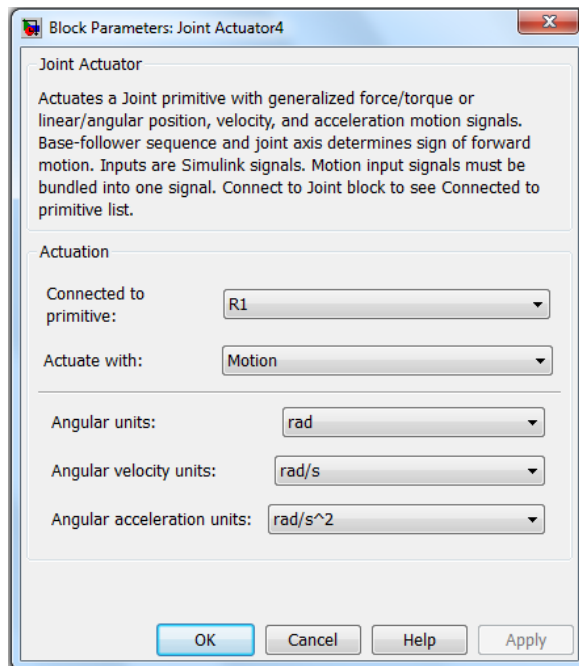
Block Parameters: Joint Actuator4

Joint Actuator

Actuates a Joint primitive with generalized force/torque or linear/angular position, velocity, and acceleration motion signals. Base-follower sequence and joint axis determines sign of forward motion. Inputs are Simulink signals. Motion input signals must be bundled into one signal. Connect to Joint block to see Connected to primitive list.

Actuation

Connected to primitive: R1

Actuate with: Motion

Angular units: rad

Angular velocity units: rad/s

Angular acceleration units: rad/s^2

OK Cancel Help Apply